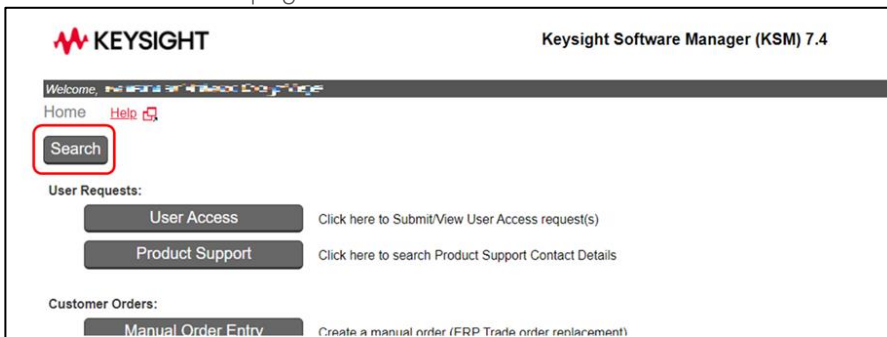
KEYSIGHT

Keysight Software Manager (KSM) 7.4

Welcome, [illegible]

Home Help

Search

User Requests:

User Access Click here to Submit/View User Access request(s)

Product Support Click here to search Product Support Contact Details

Customer Orders:

Manual Order Entry Create a manual order (ERP Trade order replacement)